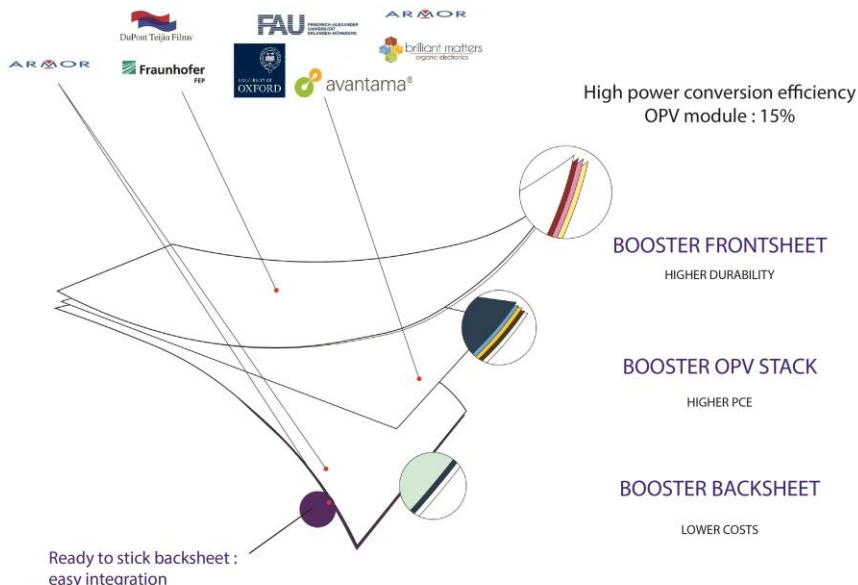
DuPont Teijin Films

FAU FRIEDRICH-ALEXANDER UNIVERSITÄT ERLANGEN-NÜRNBERG

ARMOR

ARMOR

Fraunhofer FEP

UNIVERSITY OF OXFORD

brilliant matters organic electronics

avantama®

High power conversion efficiency
OPV module : 15%

BOOSTER FRONTSHEET
HIGHER DURABILITY

BOOSTER OPV STACK
HIGHER PCE

BOOSTER BACKSHEET
LOWER COSTS

Ready to stick backsheet : easy integration